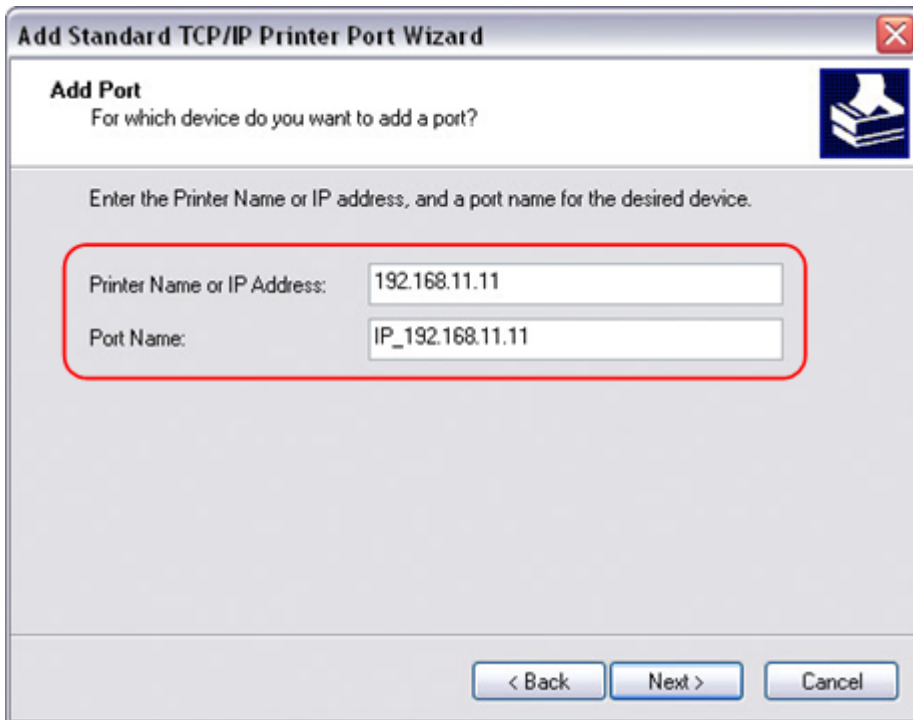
Add Standard TCP/IP Printer Port Wizard

Add Port
For which device do you want to add a port?

Enter the Printer Name or IP address, and a port name for the desired device.

Printer Name or IP Address: 192.168.11.11

Port Name: IP_192.168.11.11

< Back
Next >
Cancel